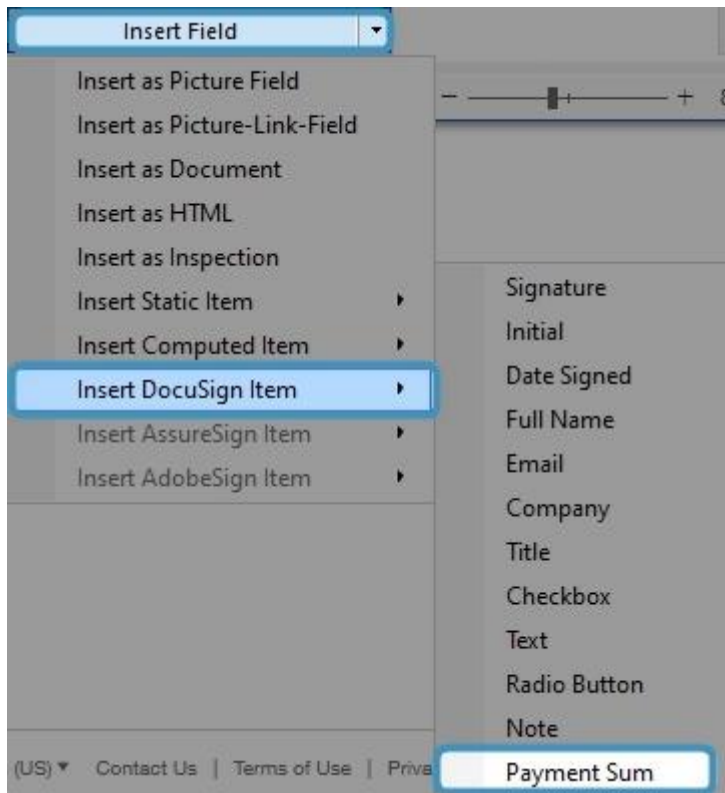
Insert Field

Insert as Picture Field
Insert as Picture-Link-Field
Insert as Document
Insert as HTML
Insert as Inspection
Insert Static Item
Insert Computed Item
Insert DocuSign Item
Insert AssureSign Item
Insert AdobeSign Item

Signature
Initial
Date Signed
Full Name
Email
Company
Title
Checkbox
Text
Radio Button
Note
Payment Sum

(US) ▾ Contact Us | Terms of Use | Priva